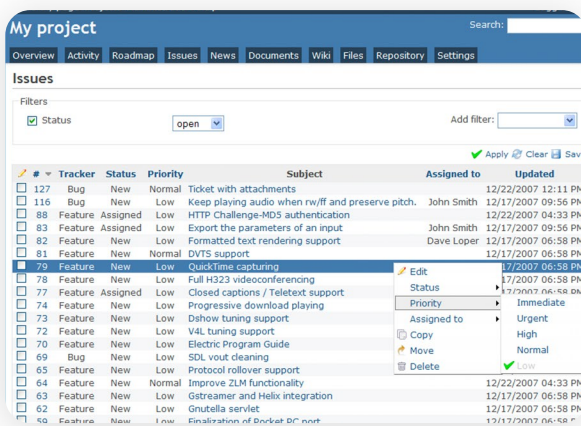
My project

Search:

Overview Activity Roadmap Issues News Documents Wiki Files Repository Settings

Issues

Filters

Status open

Add filter:

Apply Clear Sav

| | # | Tracker | Status | Priority | Subject | Assigned to | Updated |
|---|---|---|---|---|---|---|---|
| | 127 | Bug | New | Normal | Ticket with attachments | | 12/22/2007 12:11 PM |
| | 116 | Bug | New | Low | Keep playing audio when rw/ff and preserve pitch. | John Smith | 12/17/2007 09:56 PM |
| | 88 | Feature | Assigned | Low | HTTP Challenge-MD5 authentication | | 12/22/2007 04:33 PM |
| | 83 | Feature | Assigned | Low | Export the parameters of an input | John Smith | 12/17/2007 09:56 PM |
| | 82 | Feature | New | Low | Formatted text rendering support | Dave Loper | 12/17/2007 06:58 PM |
| | 81 | Feature | New | Normal | DVTS support | | 12/17/2007 06:58 PM |
| | 79 | Feature | New | Low | QuickTime capturing | | 12/17/2007 06:58 PM |
| | 78 | Feature | New | Low | Full H323 videoconferencing | | 12/17/2007 06:58 PM |
| | 77 | Feature | Assigned | Low | Closed captions / Teletext support | | 12/17/2007 06:58 PM |
| | 74 | Feature | New | Low | Progressive download playing | | 12/17/2007 06:58 PM |
| | 73 | Feature | New | Low | Dshow tuning support | | 12/17/2007 06:58 PM |
| | 72 | Feature | New | Low | V4L tuning support | | 12/17/2007 06:58 PM |
| | 70 | Feature | New | Low | Electric Program Guide | | 12/17/2007 06:58 PM |
| | 69 | Bug | New | Low | SDL vout cleaning | | 12/17/2007 06:58 PM |
| | 65 | Feature | New | Low | Protocol rollover support | | 12/17/2007 06:58 PM |
| | 64 | Feature | New | Normal | Improve ZLM functionality | | 12/22/2007 04:33 PM |
| | 63 | Feature | New | Low | Gstreamer and Helix integration | | 12/17/2007 06:58 PM |
| | 62 | Feature | New | Low | Gnutella servlet | | 12/17/2007 06:58 PM |
| | 59 | Feature | New | Low | Finalization of Pocket PC port | | 12/17/2007 06:58 PM |

Edit
Status
Priority
Assigned to
Copy
Move
Delete

Immediate
Urgent
High
Normal
Low